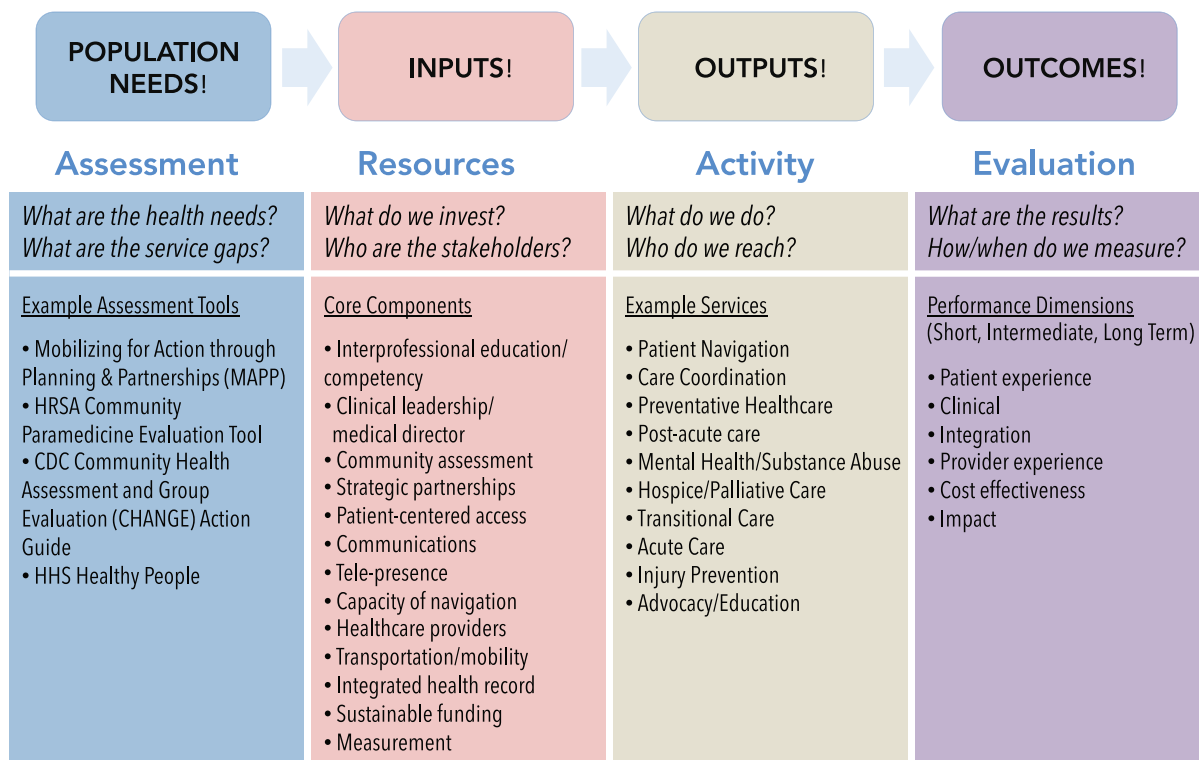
POPULATION NEEDS!

INPUTS!

OUTPUTS!

OUTCOMES!

Assessment

*What are the health needs?*
*What are the service gaps?*

Example Assessment Tools

• Mobilizing for Action through Planning & Partnerships (MAPP)
• HRSA Community Paramedicine Evaluation Tool
• CDC Community Health Assessment and Group Evaluation (CHANGE) Action Guide
• HHS Healthy People

Resources

*What do we invest?*
*Who are the stakeholders?*

Core Components

• Interprofessional education/ competency
• Clinical leadership/ medical director
• Community assessment
• Strategic partnerships
• Patient-centered access
• Communications
• Tele-presence
• Capacity of navigation
• Healthcare providers
• Transportation/mobility
• Integrated health record
• Sustainable funding
• Measurement

Activity

*What do we do?*
*Who do we reach?*

Example Services

• Patient Navigation
• Care Coordination
• Preventative Healthcare
• Post-acute care
• Mental Health/Substance Abuse
• Hospice/Palliative Care
• Transitional Care
• Acute Care
• Injury Prevention
• Advocacy/Education

Evaluation

*What are the results?*
*How/when do we measure?*

Performance Dimensions
(Short, Intermediate, Long Term)

• Patient experience
• Clinical
• Integration
• Provider experience
• Cost effectiveness
• Impact